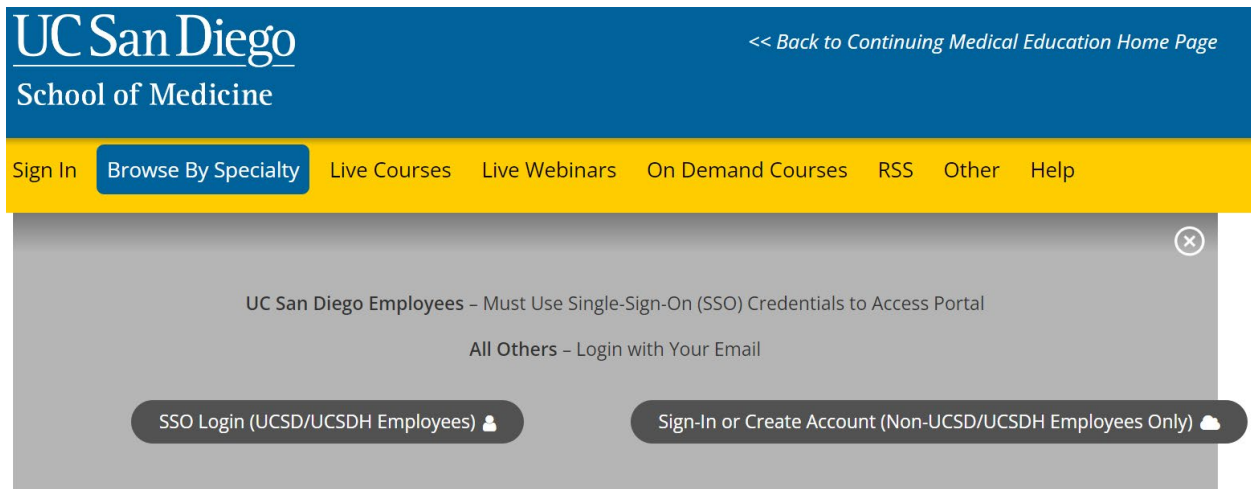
UC San Diego
School of Medicine

<< Back to Continuing Medical Education Home Page

Sign In | Browse By Specialty | Live Courses | Live Webinars | On Demand Courses | RSS | Other | Help

**UC San Diego Employees** – Must Use Single-Sign-On (SSO) Credentials to Access Portal

**All Others** – Login with Your Email

SSO Login (UCSD/UCSDH Employees)

Sign-In or Create Account (Non-UCSD/UCSDH Employees Only)